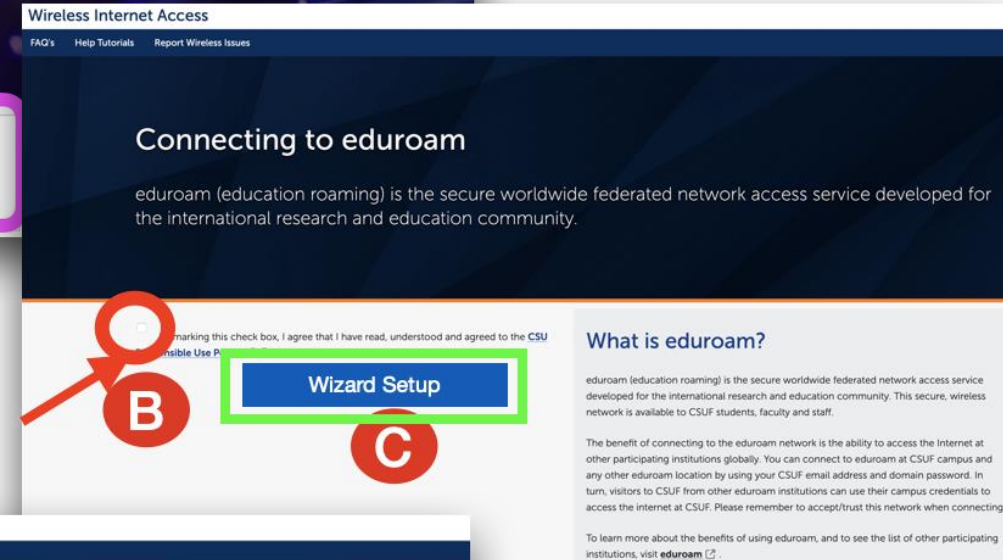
Wireless Internet Access

FAQ's Help Tutorials Report Wireless Issues

Connecting to eduroam

eduroam (education roaming) is the secure worldwide federated network access service developed for the international research and education community.

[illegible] marking this check box, I agree that I have read, understood and agreed to the CSU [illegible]nsible Use P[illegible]

Wizard Setup

B

C

What is eduroam?

eduroam (education roaming) is the secure worldwide federated network access service developed for the international research and education community. This secure, wireless network is available to CSUF students, faculty and staff.

The benefit of connecting to the eduroam network is the ability to access the Internet at other participating institutions globally. You can connect to eduroam at CSUF campus and any other eduroam location by using your CSUF email address and domain password. In turn, visitors to CSUF from other eduroam institutions can use their campus credentials to access the internet at CSUF. Please remember to accept/trust this network when connecting

To learn more about the benefits of using eduroam, and to see the list of other participating institutions, visit eduroam.